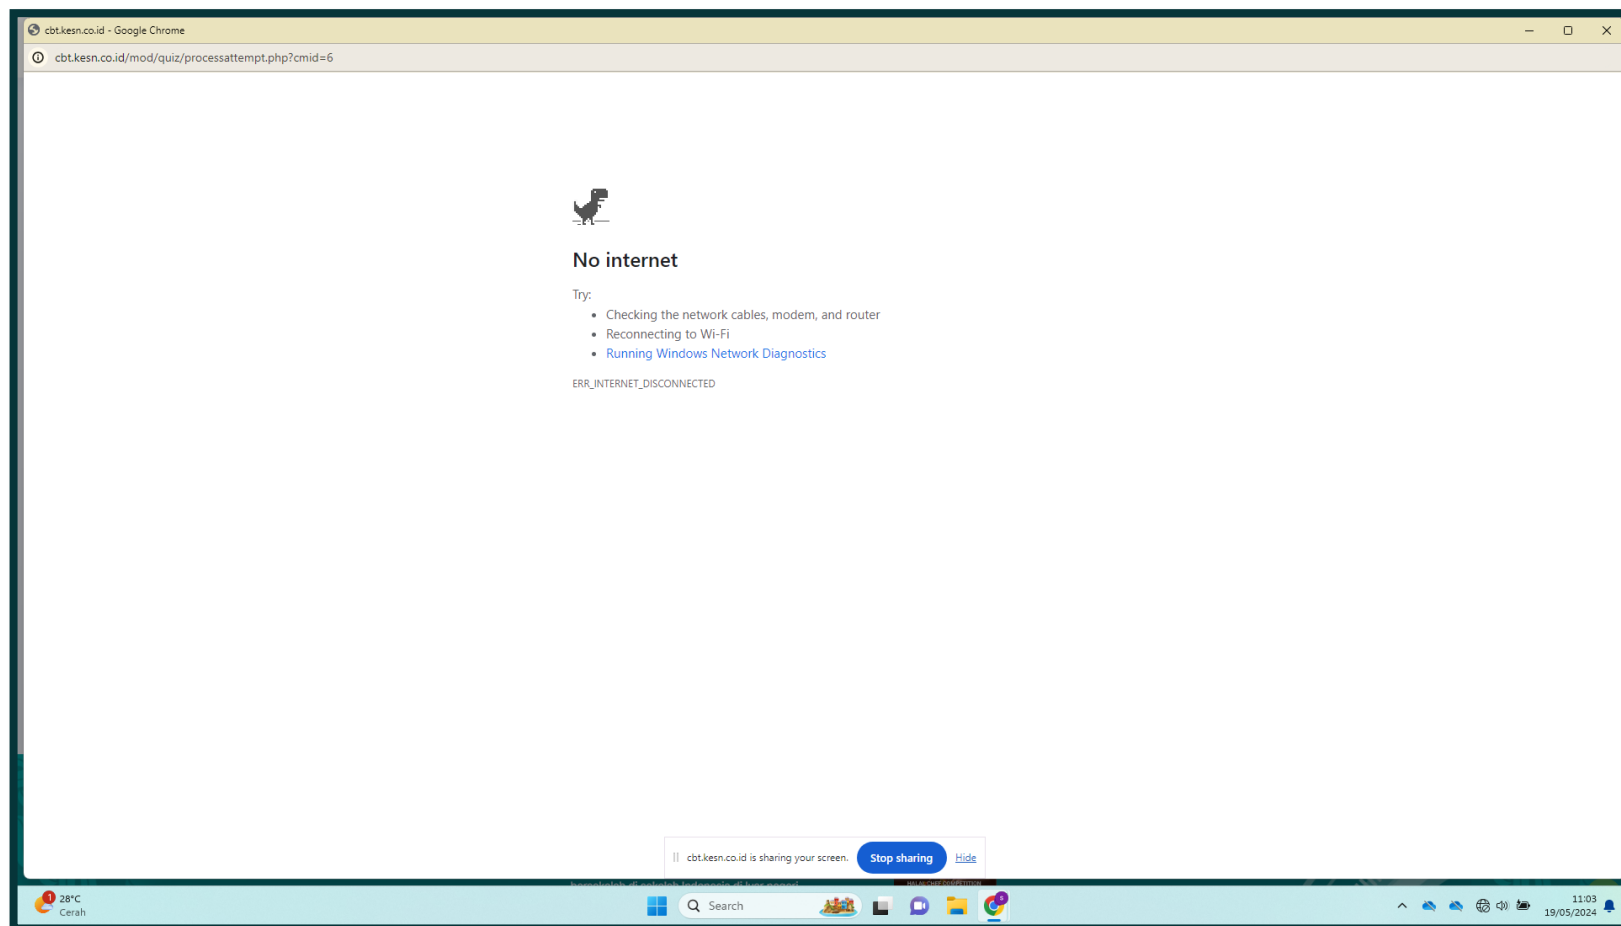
cbt.kesn.co.id - Google Chrome

cbt.kesn.co.id/mod/quiz/processattempt.php?cmid=6

No internet

Try:

- Checking the network cables, modem, and router
- Reconnecting to Wi-Fi
- Running Windows Network Diagnostics

ERR_INTERNET_DISCONNECTED

cbt.kesn.co.id is sharing your screen. Stop sharing Hide

28°C
Cerah

Search

11:03
19/05/2024